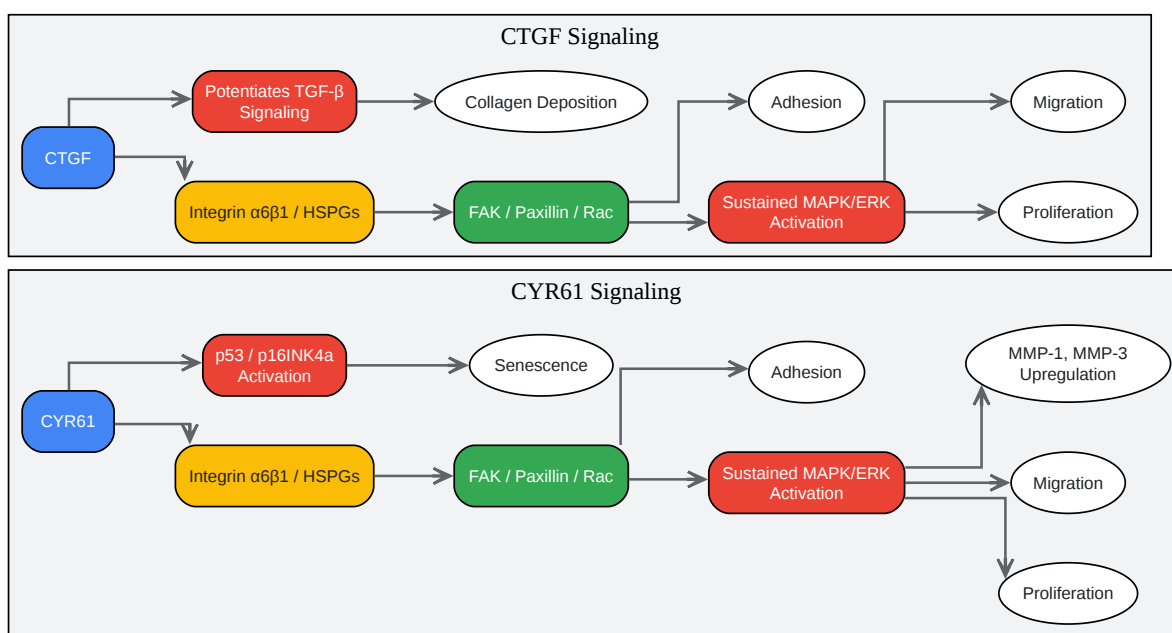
CTGF Signaling

CTGF

Potentiates TGF-β Signaling

Collagen Deposition

Integrin α6β1 / HSPGs

FAK / Paxillin / Rac

Adhesion

Sustained MAPK/ERK Activation

Migration

Proliferation

CYR61 Signaling

CYR61

p53 / p16INK4a Activation

Senescence

Integrin α6β1 / HSPGs

FAK / Paxillin / Rac

Adhesion

Sustained MAPK/ERK Activation

MMP-1, MMP-3 Upregulation

Migration

Proliferation